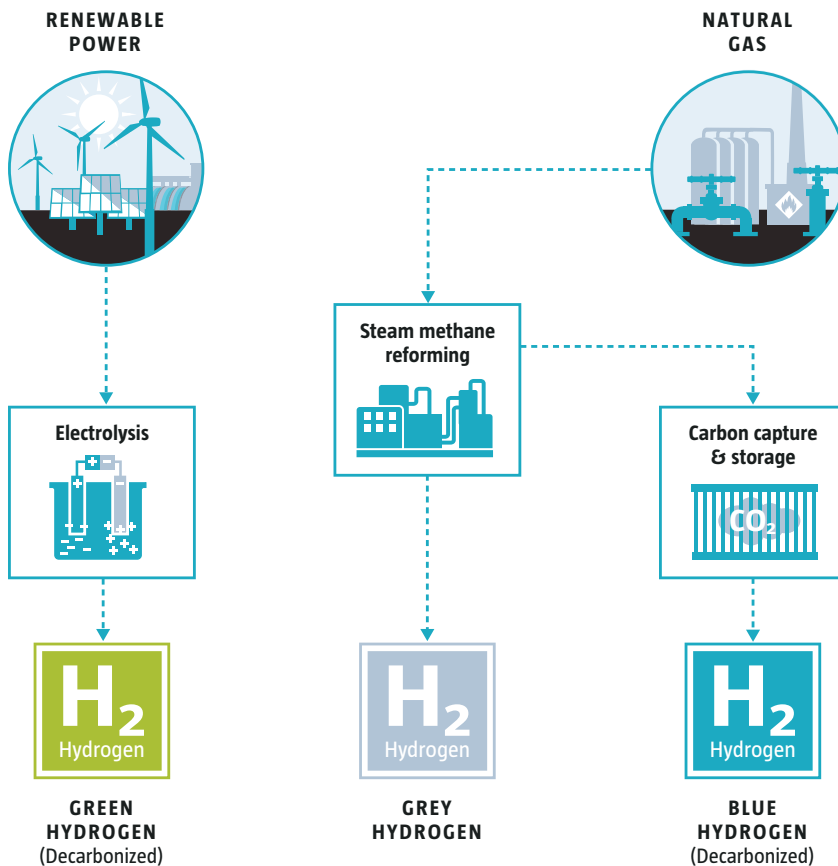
RENEWABLE POWER

NATURAL GAS

Steam methane reforming

Electrolysis

Carbon capture & storage

$CO_2$

$H_2$
Hydrogen

$H_2$
Hydrogen

$H_2$
Hydrogen

GREEN HYDROGEN
(Decarbonized)

GREY HYDROGEN

BLUE HYDROGEN
(Decarbonized)